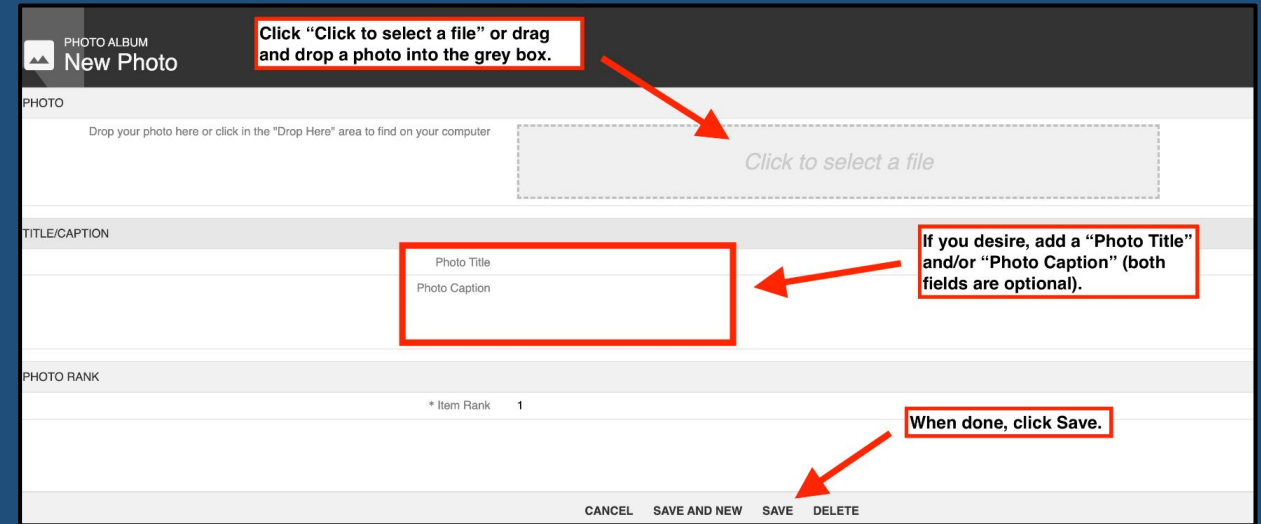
PHOTO ALBUM
New Photo

Click “Click to select a file” or drag and drop a photo into the grey box.

PHOTO

Drop your photo here or click in the "Drop Here" area to find on your computer

Click to select a file

TITLE/CAPTION

Photo Title

Photo Caption

If you desire, add a “Photo Title” and/or “Photo Caption” (both fields are optional).

PHOTO RANK

* Item Rank 1

When done, click Save.

CANCEL SAVE AND NEW SAVE DELETE